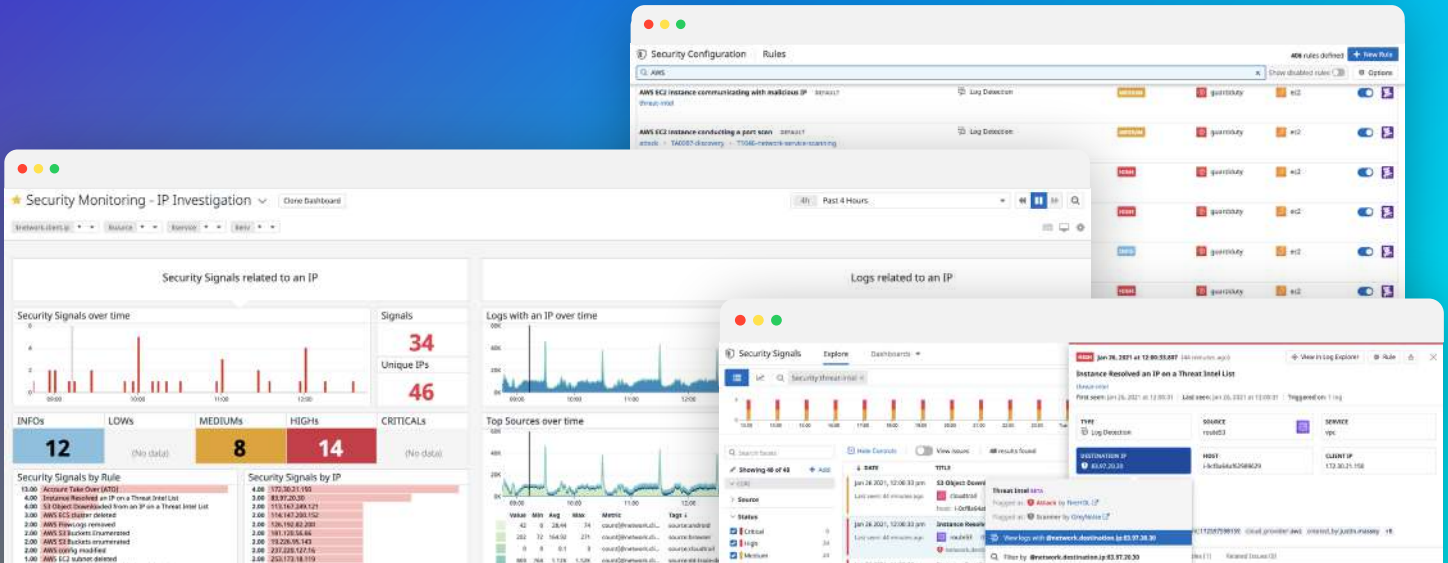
Security Configuration | Rules

406 rules defined + New Rule

AWS

Show disabled rules Options

AWS EC2 instance communicating with malicious IP DEFAULT
threat-intel

Log Detection

MEDIUM guardduty ec2

AWS EC2 instance conducting a port scan DEFAULT
attack TA0007-discovery T1046-network-service-scanning

Log Detection

MEDIUM guardduty ec2

HIGH guardduty ec2

HIGH guardduty ec2

HIGH guardduty ec2

INFO guardduty ec2

HIGH guardduty ec2

Security Monitoring - IP Investigation

Clone Dashboard

4h Past 4 Hours

Security Signals related to an IP

Logs related to an IP

Security Signals over time

Signals
34

Unique IPs
46

Logs with an IP over time

INFOs
12

LOWs
(No data)

MEDIUMs
8

HIGHs
14

CRITICALs
(No data)

Top Sources over time

Security Signals by Rule

13.00 Account Take Over (ATO)
4.00 Instance Resolved an IP on a Threat Intel List
4.00 S3 Object Downloaded from an IP on a Threat Intel List
3.00 AWS ECS cluster deleted
2.00 AWS FlowLogs removed
2.00 AWS S3 Buckets Enumerated
2.00 AWS S3 Buckets Enumerated
2.00 AWS config modified
1.00 AWS EC2 subnet deleted

Security Signals by IP

4.00 172.30.21.150
3.00 83.97.20.30
2.00 113.167.249.121
2.00 114.147.200.152
2.00 126.192.82.200
2.00 161.120.56.66
2.00 19.226.95.143
2.00 237.220.127.16
2.00 253.173.18.119

Value Min Avg Max Metric Tags

Security Signals Explore Dashboards

Security threat intel

Search facets

Showing 40 of 40 + Add

Source

Status

Critical
High
Medium

Hide Controls View issues 40 results found

DATE TITLE

Jan 26 2021, 12:00:33 pm
Last seen: 40 minutes ago

S3 Object Downl

Jan 26 2021, 12:00:33 pm
Last seen: 40 minutes ago

Instance Resolv

HIGH Jan 26, 2021 at 12:00:33.687 (44 minutes ago)

View in Log Explorer Rule

Instance Resolved an IP on a Threat Intel List

threat-intel

First seen: Jan 26, 2021 at 12:00:33 Last seen: Jan 26, 2021 at 12:00:33 Triggered on: 1 log

TYPE
Log Detection

SOURCE
route53

SERVICE
vpc

DESTINATION IP
83.97.20.30

HOST
i-0cf0a6b92588629

CLIENT IP
172.30.21.150

Threat Intel BETA

Flagged as Attack by ThreatIQ
Flagged as Scanner by GreyNoise

View logs with @network.destination.ip:83.97.20.30

Filter by @network.destination.ip:83.97.20.30